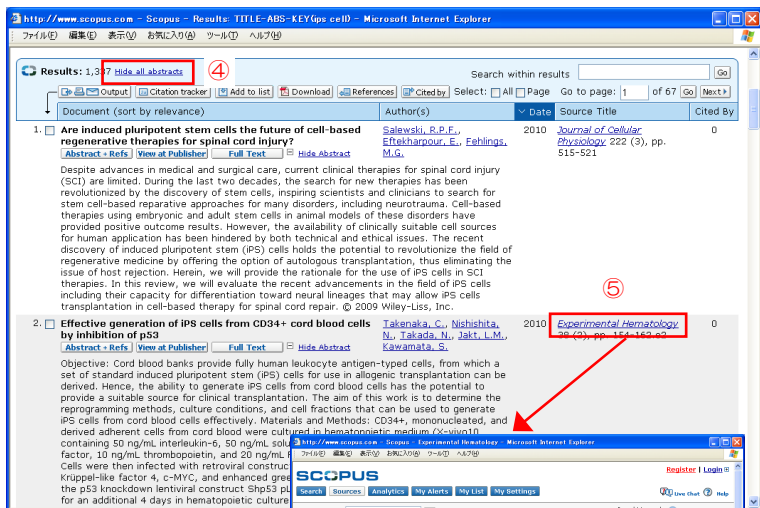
http://www.scopus.com - Scopus - Results: TITLE-ABS-KEY(ips cell) - Microsoft Internet Explorer

ファイル(F) 編集(E) 表示(V) お気に入り(A) ツール(T) ヘルプ(H)

Results: 1,337 Hide all abstracts ④

Output | Citation tracker | Add to list | Download | References | Cited by | Select: All Page | Go to page: 1 of 67 Go Next

Search within results Go

| Document (sort by relevance) | Author(s) | Date | Source Title | Cited By |
|---|---|---|---|---|
| 1. Are induced pluripotent stem cells the future of cell-based regenerative therapies for spinal cord injury? | Salewski, R.P.F., Eftekharpour, E., Fehlings, M.G. | 2010 | Journal of Cellular Physiology 222 (3), pp. 515-521 | 0 |

Abstract + Refs | View at Publisher | Full Text | Hide Abstract

Despite advances in medical and surgical care, current clinical therapies for spinal cord injury (SCI) are limited. During the last two decades, the search for new therapies has been revolutionized by the discovery of stem cells, inspiring scientists and clinicians to search for stem cell-based reparative approaches for many disorders, including neurotrauma. Cell-based therapies using embryonic and adult stem cells in animal models of these disorders have provided positive outcome results. However, the availability of clinically suitable cell sources for human application has been hindered by both technical and ethical issues. The recent discovery of induced pluripotent stem (iPS) cells holds the potential to revolutionize the field of regenerative medicine by offering the option of autologous transplantation, thus eliminating the issue of host rejection. Herein, we will provide the rationale for the use of iPS cells in SCI therapies. In this review, we will evaluate the recent advancements in the field of iPS cells including their capacity for differentiation toward neural lineages that may allow iPS cells transplantation in cell-based therapy for spinal cord repair. © 2009 Wiley-Liss, Inc.

⑤

| | | | | |
|---|---|---|---|---|
| 2. Effective generation of iPS cells from CD34+ cord blood cells by inhibition of p53 | Takenaka, C., Nishishita, N., Takada, N., Jakt, L.M., Kawamata, S. | 2010 | Experimental Hematology 38 (2), pp. 154-162 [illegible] | 0 |

Abstract + Refs | View at Publisher | Full Text | Hide Abstract

Objective: Cord blood banks provide fully human leukocyte antigen-typed cells, from which a set of standard induced pluripotent stem (iPS) cells for use in allogenic transplantation can be derived. Hence, the ability to generate iPS cells from cord blood cells has the potential to provide a suitable source for clinical transplantation. The aim of this work is to determine the reprogramming methods, culture conditions, and cell fractions that can be used to generate iPS cells from cord blood cells effectively. Materials and Methods: CD34+, mononucleated, and derived adherent cells from cord blood were cultured in hematopoietic medium (X-vivo10 containing 50 ng/mL interleukin-6, 50 ng/mL solu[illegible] factor, 10 ng/mL thrombopoietin, and 20 ng/mL F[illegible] Cells were then infected with retroviral construct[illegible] Krüppel-like factor 4, c-MYC, and enhanced gree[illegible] the p53 knockdown lentiviral construct Shp53 pl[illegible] for an additional 4 days in hematopoietic culture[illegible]

http://www.scopus.com - Scopus - Experimental Hematology - Microsoft Internet Explorer

ファイル(F) 編集(E) 表示(V) お気に入り(A) ツール(T) ヘルプ(H)

SCOPUS

Register | Login

Search | Sources | Analytics | My Alerts | My List | My Settings

Live Chat | Help